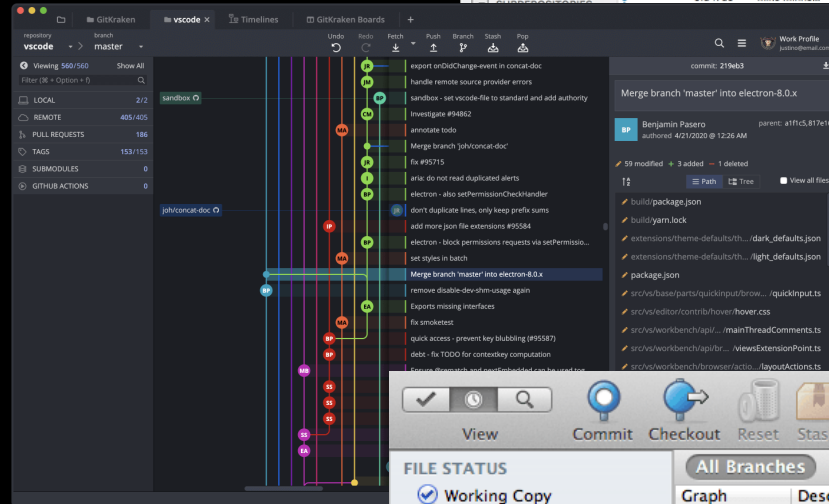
GitKraken | vscode | Timelines | GitKraken Boards | +

repository vscode | branch master

Undo | Redo | Fetch | Pull | Push | Branch | Stash | Pop

Work Profile justino@email.com

Viewing 560/560 | Show All

Filter (⌘ + Option + f)

LOCAL 2/2
REMOTE 405/405
PULL REQUESTS 186
TAGS 153/153
SUBMODULES 0
GITHUB ACTIONS 0

sandbox
joh/concat-doc

JR export onDidChange-event in concat-doc
JM handle remote source provider errors
BP sandbox - set vscode-file to standard and add authority
CM Investigate #94862
MA annotate todo
Merge branch 'joh/concat-doc'
JR fix #95715
I aria: do not read duplicated alerts
BP electron - also setPermissionCheckHandler
JR don't duplicate lines, only keep prefix sums
IP add more json file extensions #95584
BP electron - block permissions requests via setPermissio...
MA set styles in batch
Merge branch 'master' into electron-8.0.x
BP remove disable-dev-shm-usage again
EA Exports missing interfaces
MA fix smoketest
BP quick access - prevent key blubbling (#95587)
BP debt - fix TODO for contextkey computation
MB
SS
SS
SS
SS
EA

commit: 219eb3

Merge branch 'master' into electron-8.0.x

BP Benjamin Pasero authored 4/21/2020 @ 12:26 AM | parent: a1f1c5,817e1

59 modified | 3 added | 1 deleted

Path | Tree | View all files

build/package.json
build/yarn.lock
extensions/theme-defaults/th.../dark_defaults.json
extensions/theme-defaults/th.../light_defaults.json
package.json
src/vs/base/parts/quickinput/brow... /quickInput.ts
src/vs/editor/contrib/hover/hover.css
src/vs/workbench/api/... /mainThreadComments.ts
src/vs/workbench/api/br... /viewsExtensionPoint.ts
src/vs/workbench/browser/actio... /layoutActions.ts

View | Commit | Checkout | Reset | Stas

FILE STATUS
Working Copy

All Branches
Graph | Desc